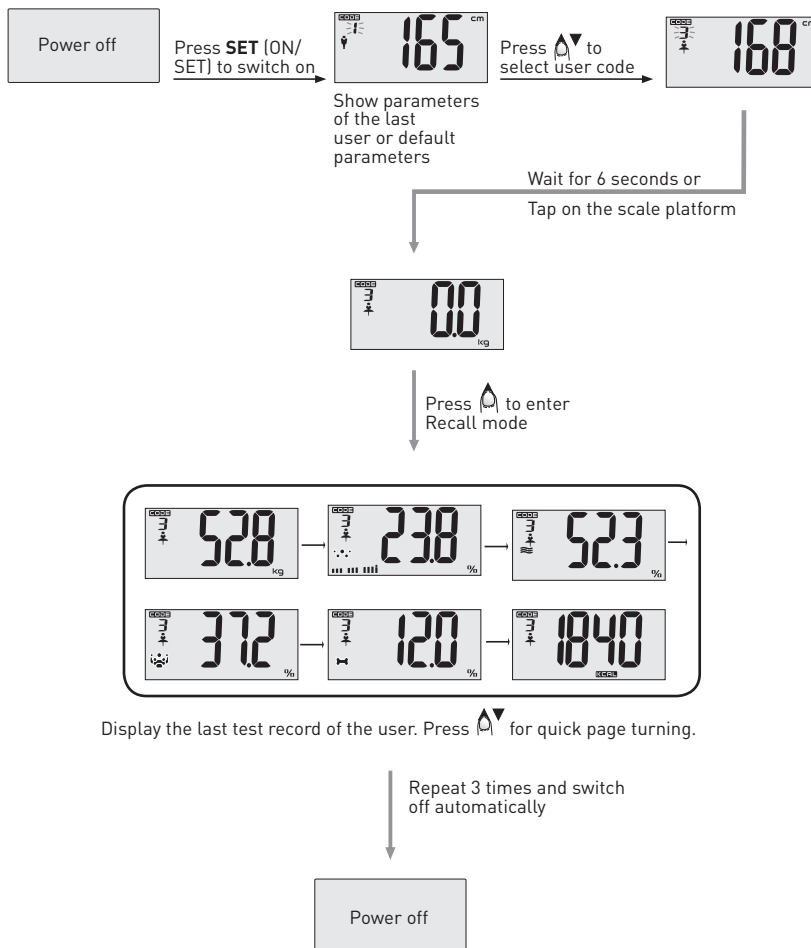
Power off

Press **SET** (ON/SET) to switch on

CODE
1
165 cm

Show parameters of the last user or default parameters

Press ▲▼ to select user code

CODE
3
168 cm

Wait for 6 seconds or

Tap on the scale platform

CODE
3
0.0 kg

Press ▲ to enter Recall mode

CODE
3
52.8 kg

CODE
3
23.8 %

CODE
3
52.3 %

CODE
3
37.2 %

CODE
3
12.0 %

CODE
3
1840 KCAL

Display the last test record of the user. Press ▲▼ for quick page turning.

Repeat 3 times and switch off automatically

Power off